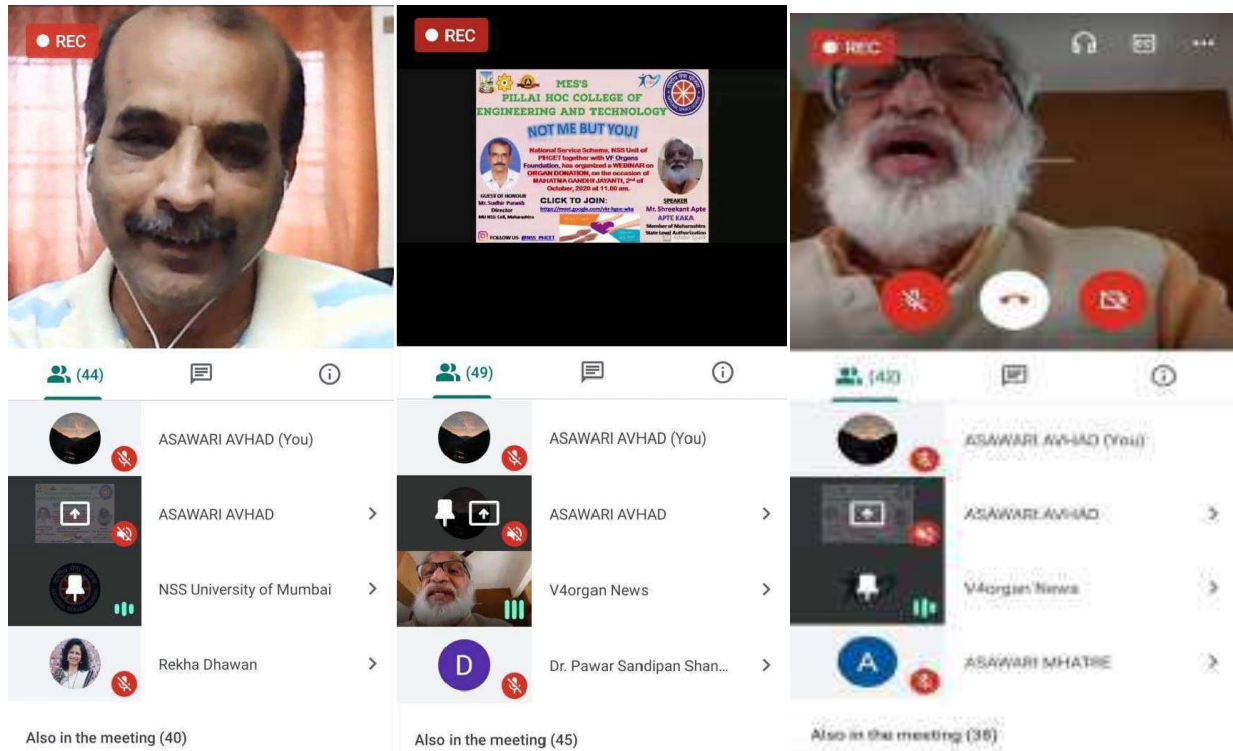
REC

(44)

ASAWARI AVHAD (You)

ASAWARI AVHAD

NSS University of Mumbai

Rekha Dhawan

Also in the meeting (40)

REC

MES'S
PILLAI HOC COLLEGE OF ENGINEERING AND TECHNOLOGY

NOT ME BUT YOU!

National Service Scheme, NSS Unit of PHCET together with VF Organs Foundation, has organized a WEBINAR on ORGAN DONATION, on the occasion of MAHATMA GANDHI JAYANTI, 2nd of October, 2020 at 11.00 am.

GUEST OF HONOUR
Mr. Sudhir Puranik
Director
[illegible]

CLICK TO JOIN:
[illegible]

SPEAKER
Mr. Shreekant Apte
APTE KAKA
Member of Maharashtra State Level Authorization

FOLLOW US: @NSS_PHCET

(49)

ASAWARI AVHAD (You)

ASAWARI AVHAD

V4organ News

D

Dr. Pawar Sandipan Shan...

Also in the meeting (45)

REC

(42)

ASAWARI AVHAD (You)

ASAWARI AVHAD

V4organ News

A

ASAWARI MHATRE

Also in the meeting (38)